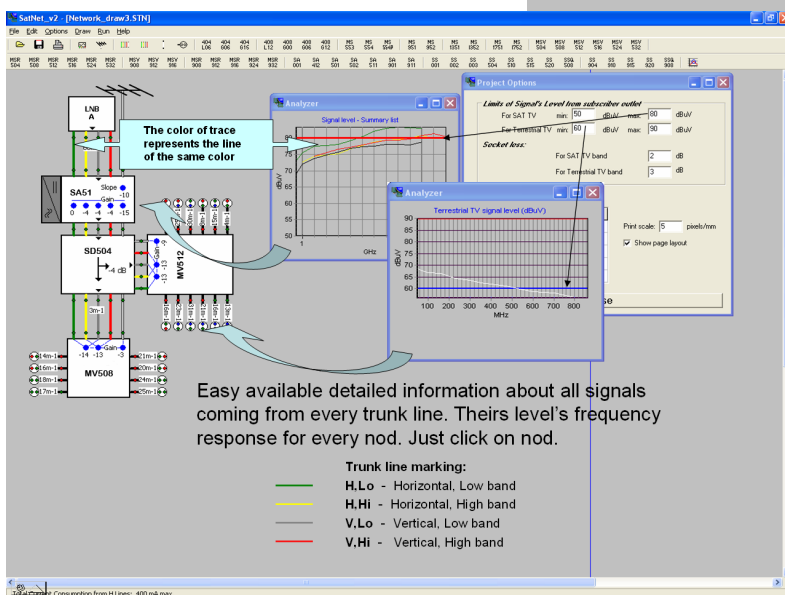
SatNet_v2 - [Network_draw3.STN]

File Edit Options Draw Run Help

404 L06 404 606 404 615 408 L12 408 600 408 606 408 612 MS SS3 MS SS4 MS SS4B MS 9S1 MS 9S2 MS 13S1 MS 13S2 MS 17S1 MS 17S2 MSV 504 MSV 508 MSV 512 MSV 516 MSV 524 MSV 532

MSR 504 MSR 508 MSR 512 MSR 516 MSR 524 MSR 532 MSV 908 MSV 912 MSV 916 MSR 908 MSR 912 MSR 916 MSR 924 MSR 932 SA 001 SA 412 SA 501 SA 502 SA 511 SA 901 SA 911 SS 001 SS 002 SS 003 SS 504 SS 510 SS 515 SS 520 SSA 500 SS 904 SS 910 SS 915 SS 920 SSA 900

LNB A

The color of trace represents the line of the same color

SA51

Slope 10

Gain

0 -4 -4 -4 -15

SD504

-4 dB

MV512

Gain -9 -13

3m-1

-14 -13 Gain -3

MV508

Analyzer

Signal level - Summary list

90 85 80 75 70 65 60 55 50

dBuV

1 GHz

Analyzer

Terrestrial TV signal level (dBuV)

90 85 80 75 70 65 60 55

dBuV

100 200 300 400 500 600 700 800

MHz

Project Options

Limits of Signal's Level from subscriber outlet

For SAT TV min: 50 dBuV max: 80 dBuV

For Terrestrial TV min: 60 dBuV max: 90 dBuV

Socket loss:

For SAT TV band 2 dB

For Terrestrial TV band 3 dB

Print scale: 5 pixels/mm

Show page layout

Easy available detailed information about all signals coming from every trunk line. Theirs level's frequency response for every nod. Just click on nod.

Trunk line marking:

H,Lo - Horizontal, Low band

H,Hi - Horizontal, High band

V,Lo - Vertical, Low band

V,Hi - Vertical, High band

Total Current Consumption from H Lines: 400 mA max